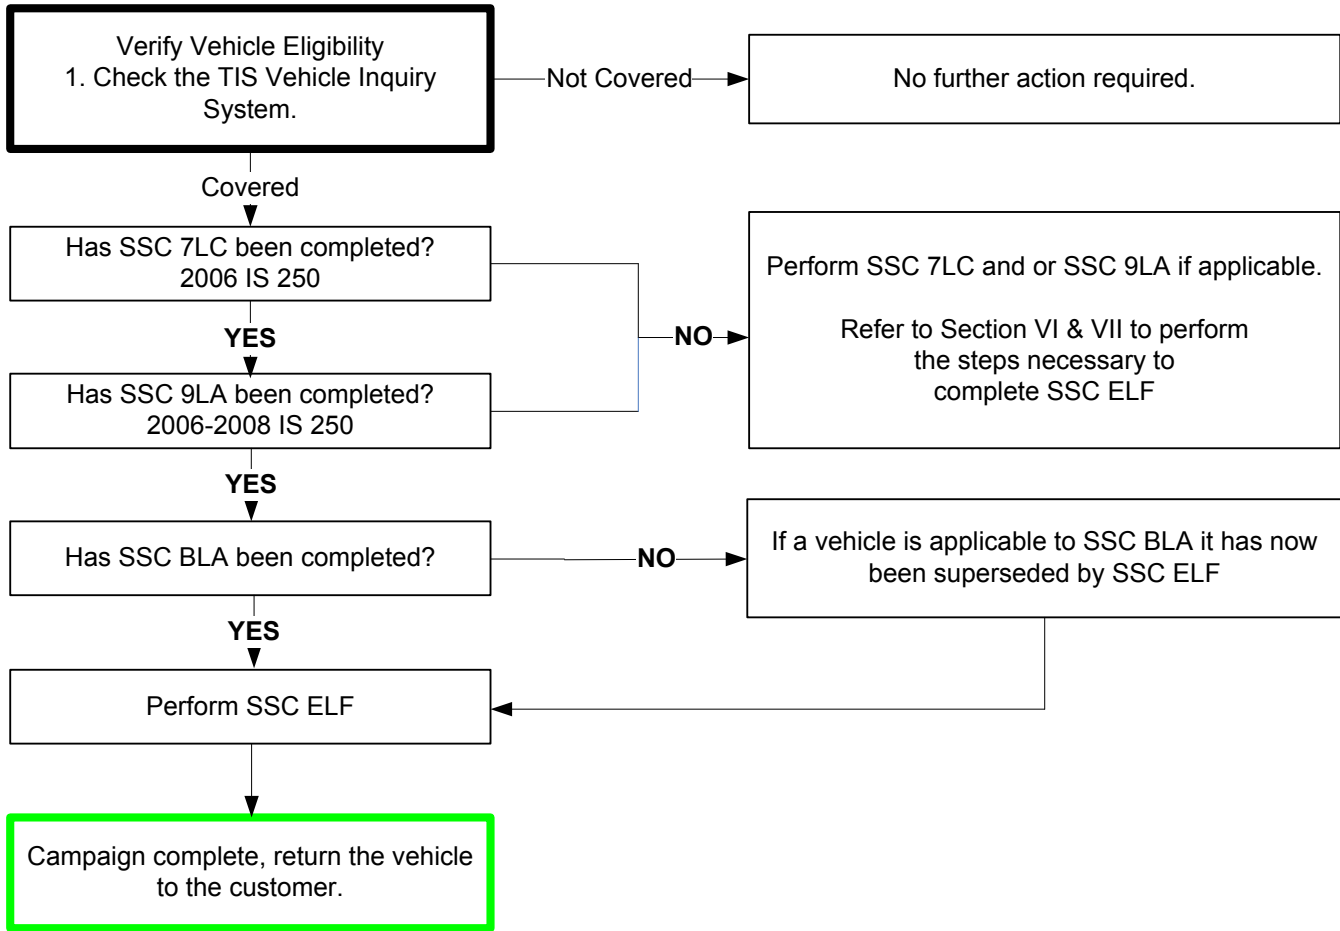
Verify Vehicle Eligibility
1. Check the TIS Vehicle Inquiry System.

Not Covered

No further action required.

Covered

Has SSC 7LC been completed?
2006 IS 250

YES

Has SSC 9LA been completed?
2006-2008 IS 250

NO

Perform SSC 7LC and or SSC 9LA if applicable.

Refer to Section VI & VII to perform the steps necessary to complete SSC ELF

YES

Has SSC BLA been completed?

NO

If a vehicle is applicable to SSC BLA it has now been superseded by SSC ELF

YES

Perform SSC ELF

Campaign complete, return the vehicle to the customer.